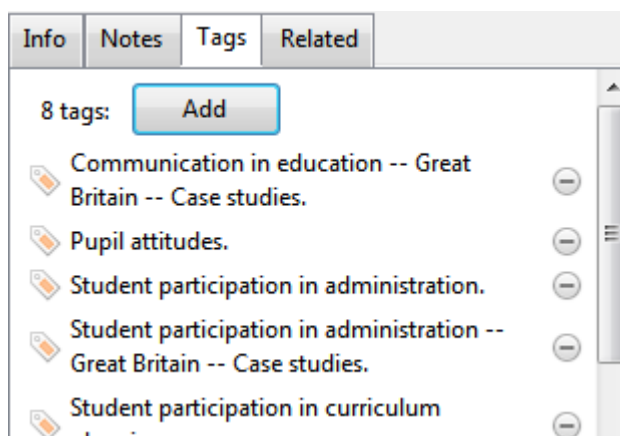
Info | Notes | Tags | Related

8 tags: Add

Communication in education -- Great Britain -- Case studies.

Pupil attitudes.

Student participation in administration.

Student participation in administration -- Great Britain -- Case studies.

Student participation in curriculum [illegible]